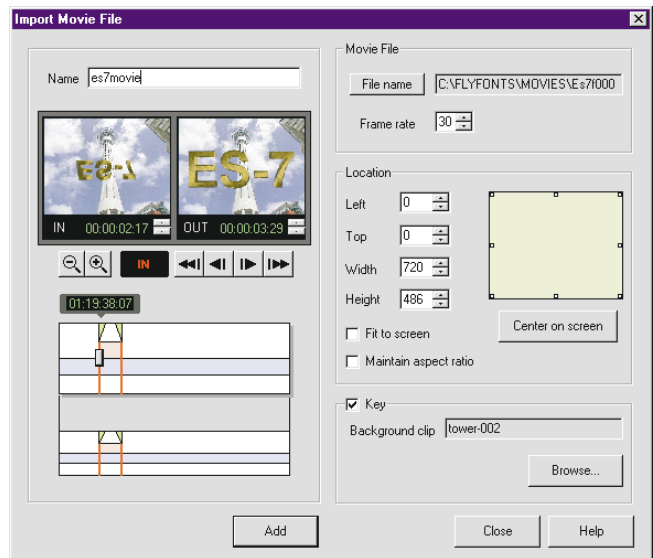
Import Movie File

Name es7movie

ES-7

ES-7

IN 00:00:02:17

OUT 00:00:03:29

IN

01:19:38:07

Movie File

File name C:\FLYFONTS\MOVIES\Es7f000

Frame rate 30

Location

Left 0

Top 0

Width 720

Height 486

Fit to screen

Maintain aspect ratio

Center on screen

Key

Background clip tower-002

Browse...

Add

Close

Help